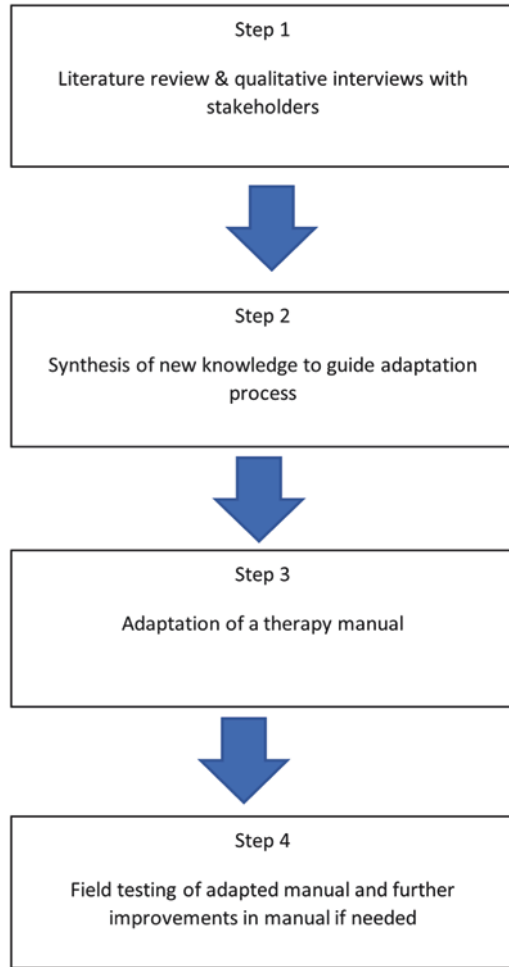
Step 1

Literature review & qualitative interviews with stakeholders

Step 2

Synthesis of new knowledge to guide adaptation process

Step 3

Adaptation of a therapy manual

Step 4

Field testing of adapted manual and further improvements in manual if needed